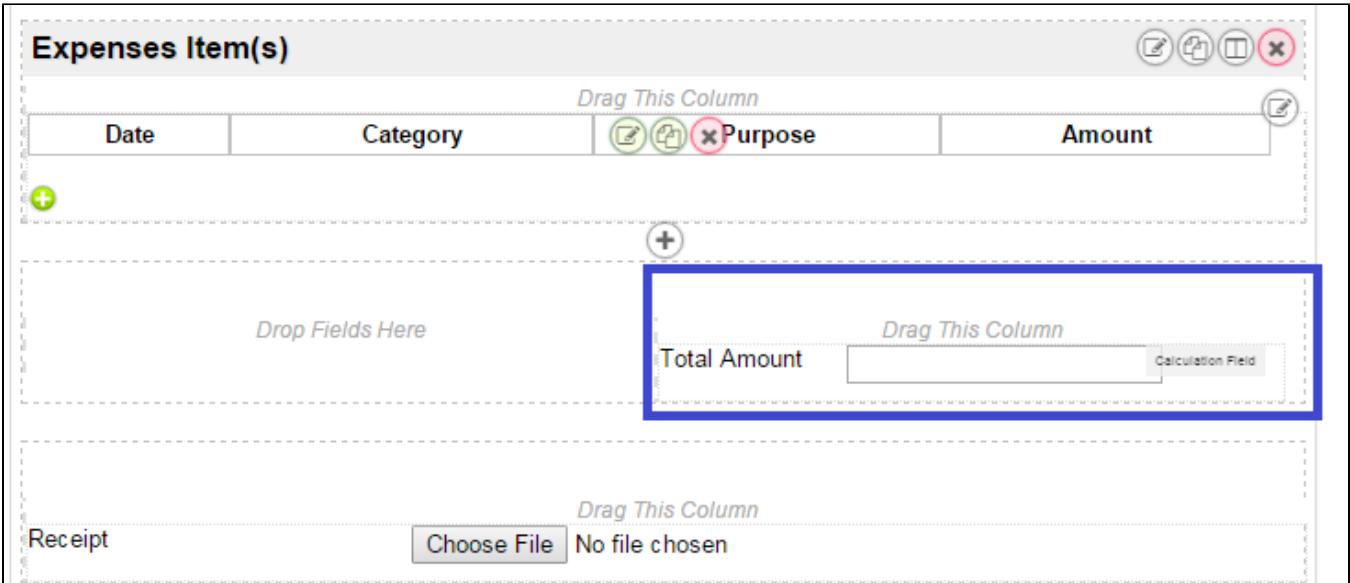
Expenses Item(s)

Drag This Column

| Date | Category | Purpose | Amount |
|---|---|---|---|

Drop Fields Here

Drag This Column

Total Amount Calculation Field

Drag This Column

Receipt Choose File No file chosen